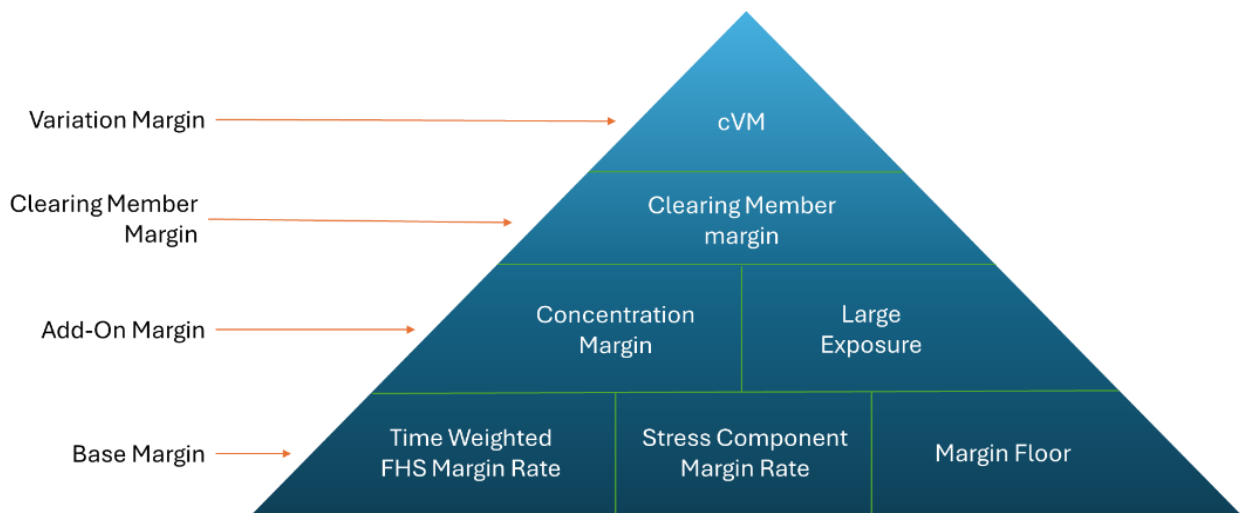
Variation Margin

Clearing Member Margin

Add-On Margin

Base Margin

cVM

Clearing Member margin

Concentration Margin

Large Exposure

Time Weighted FHS Margin Rate

Stress Component Margin Rate

Margin Floor